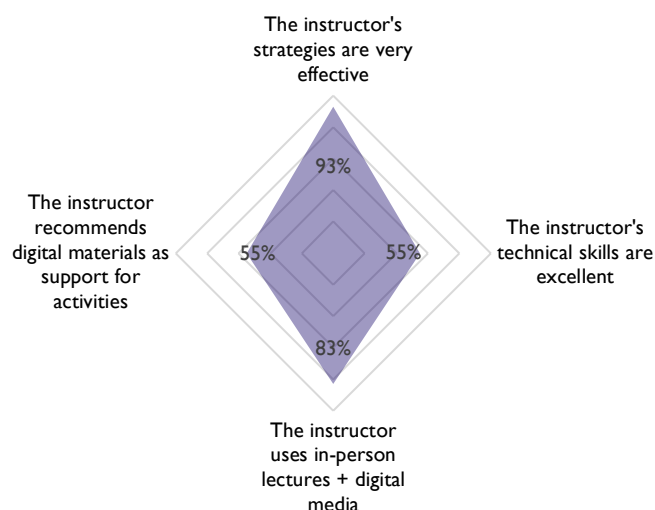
The instructor's strategies are very effective

93%

The instructor recommends digital materials as support for activities

55%

55%

The instructor's technical skills are excellent

83%

The instructor uses in-person lectures + digital media